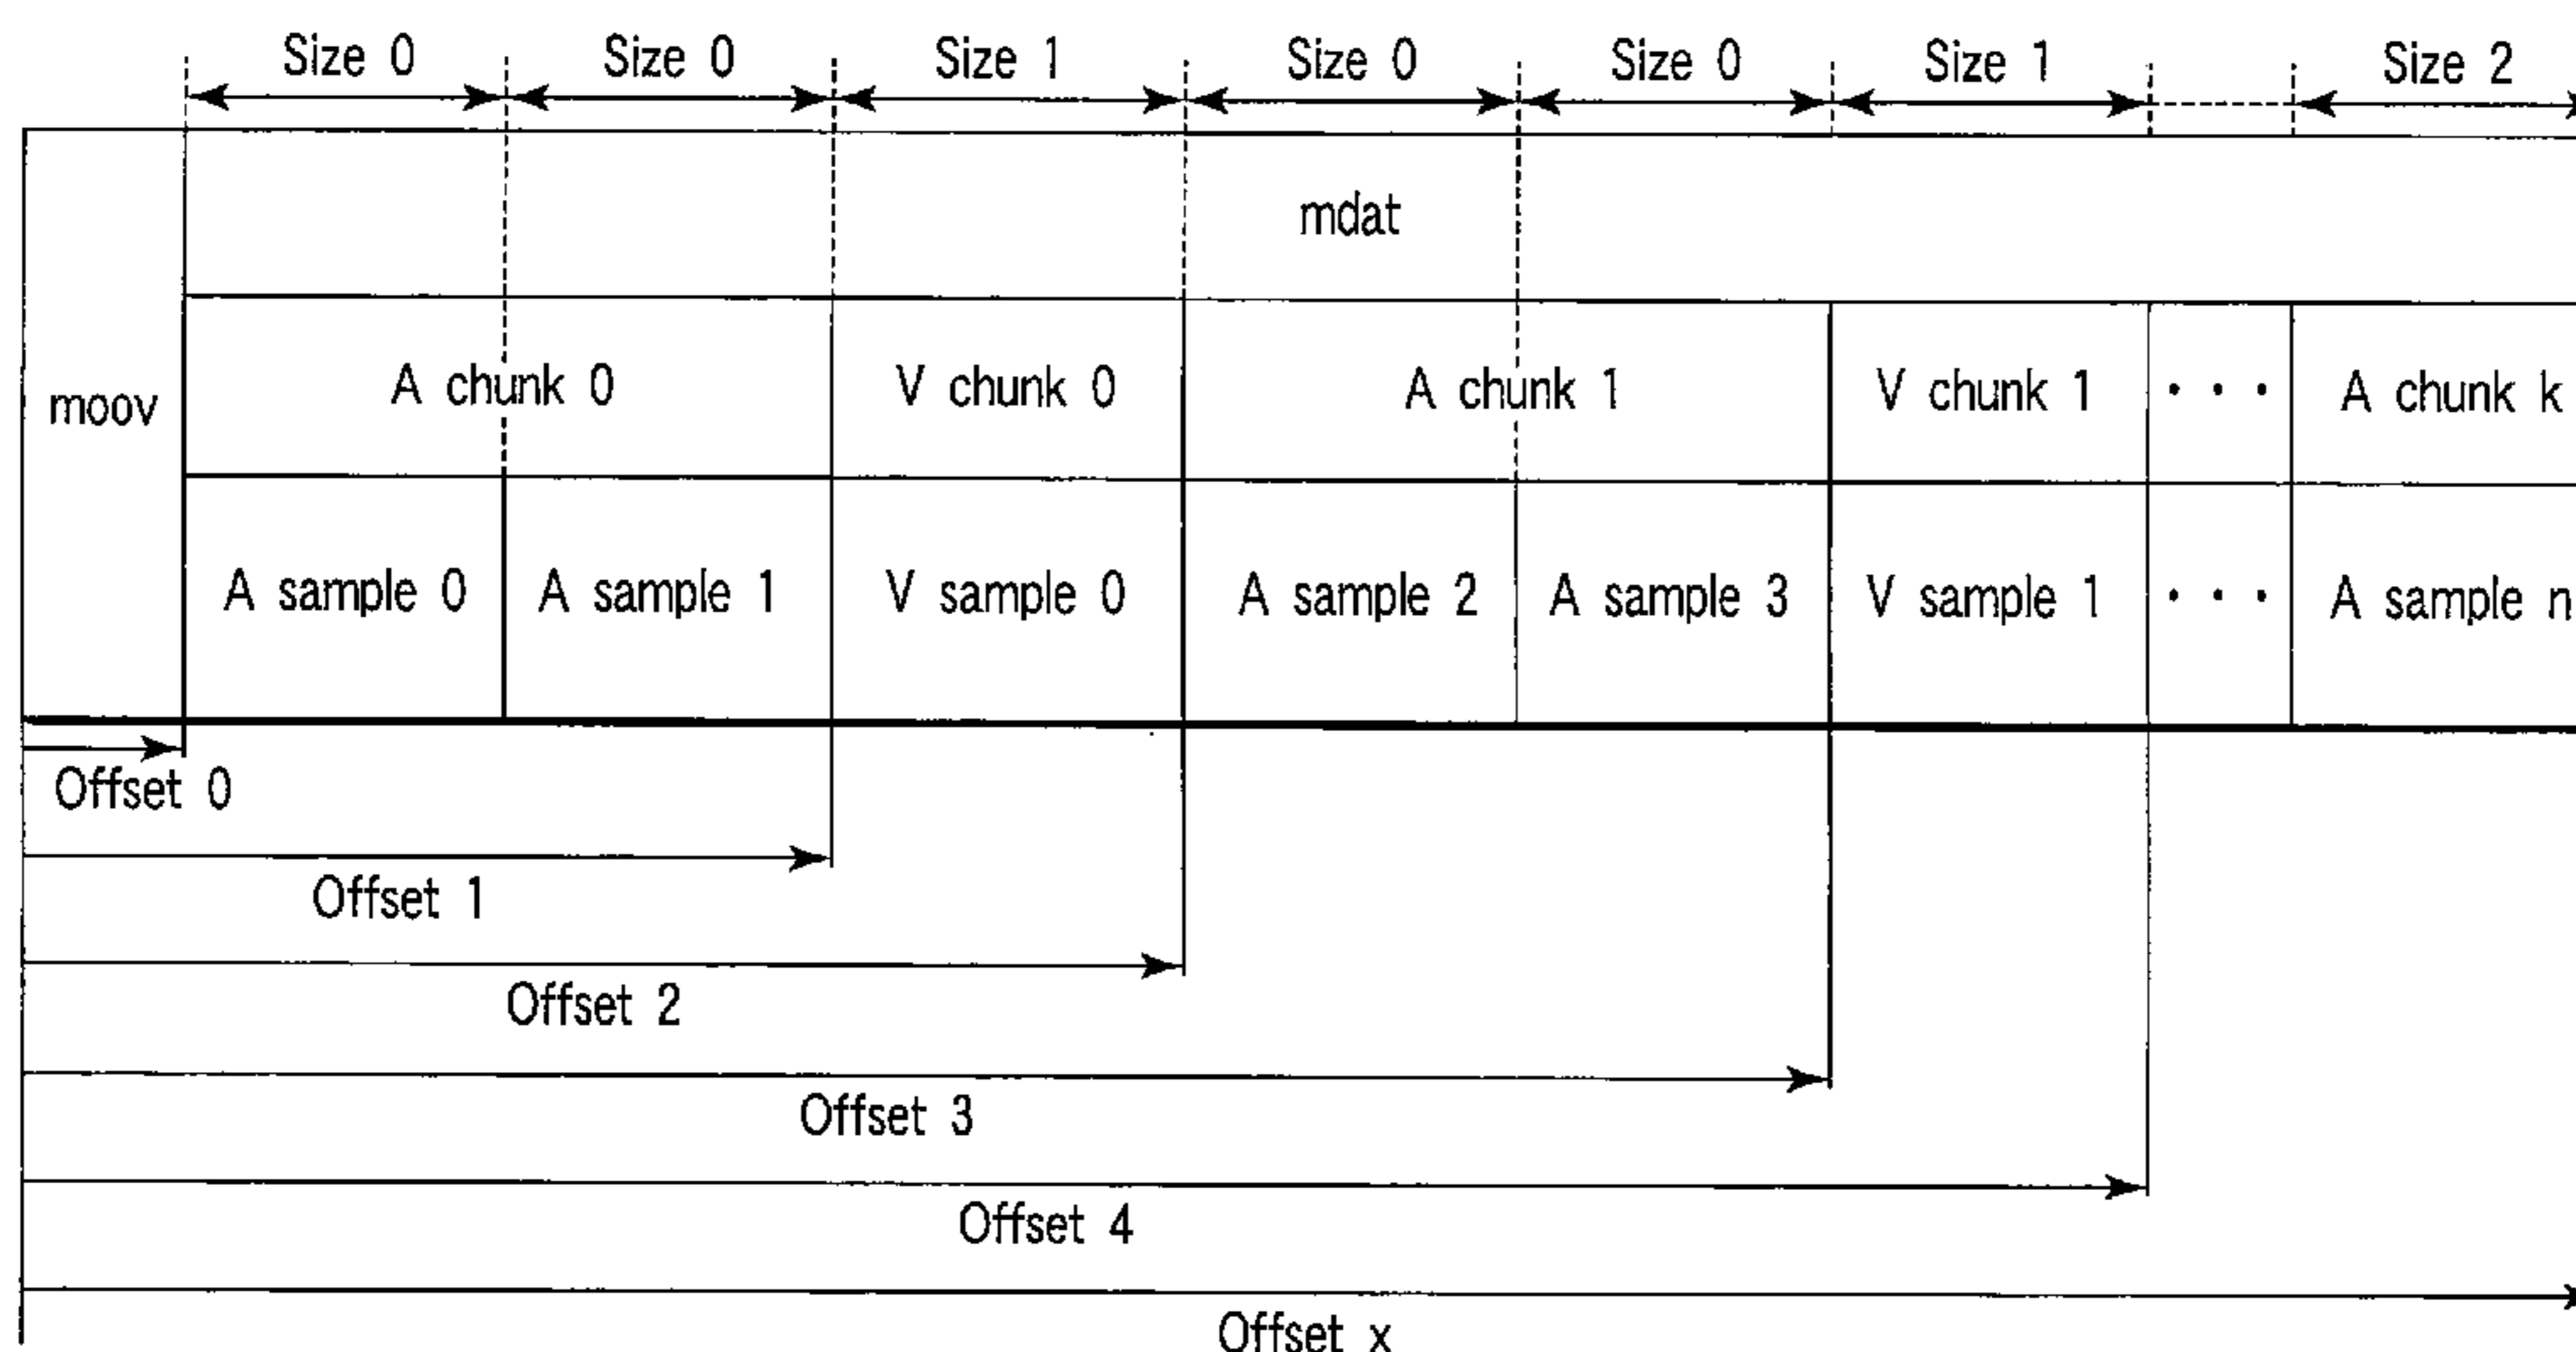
Size 0 Size 0 Size 1 Size 0 Size 0 Size 1 Size 2

mdat

moov

A chunk 0 V chunk 0 A chunk 1 V chunk 1 · · · A chunk k

A sample 0 A sample 1 V sample 0 A sample 2 A sample 3 V sample 1 · · · A sample n

Offset 0

Offset 1

Offset 2

Offset 3

Offset 4

Offset x